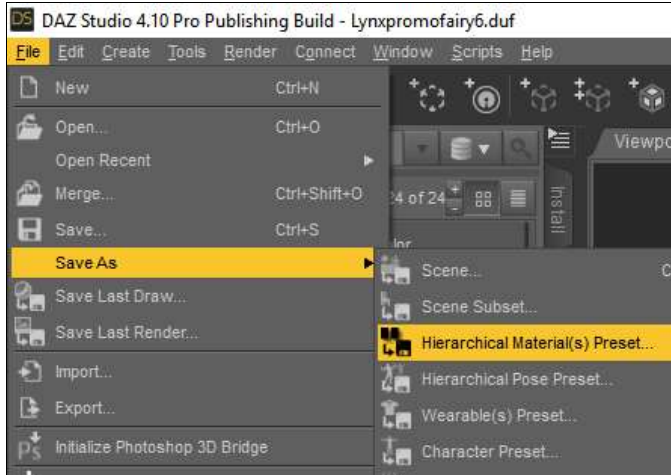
DS DAZ Studio 4.10 Pro Publishing Build - Lynxpromofairy6.duf

File Edit Create Tools Render Connect Window Scripts Help

New Ctrl+N
Open... Ctrl+O
Open Recent
Merge... Ctrl+Shift+O
Save... Ctrl+S
Save As
Save Last Draw...
Save Last Render...
Import...
Export...
Initialize Photoshop 3D Bridge

Scene...
Scene Subset...
Hierarchical Material(s) Preset...
Hierarchical Pose Preset...
Wearable(s) Preset...
Character Preset...

24 of 24
Install
Viewpo
C